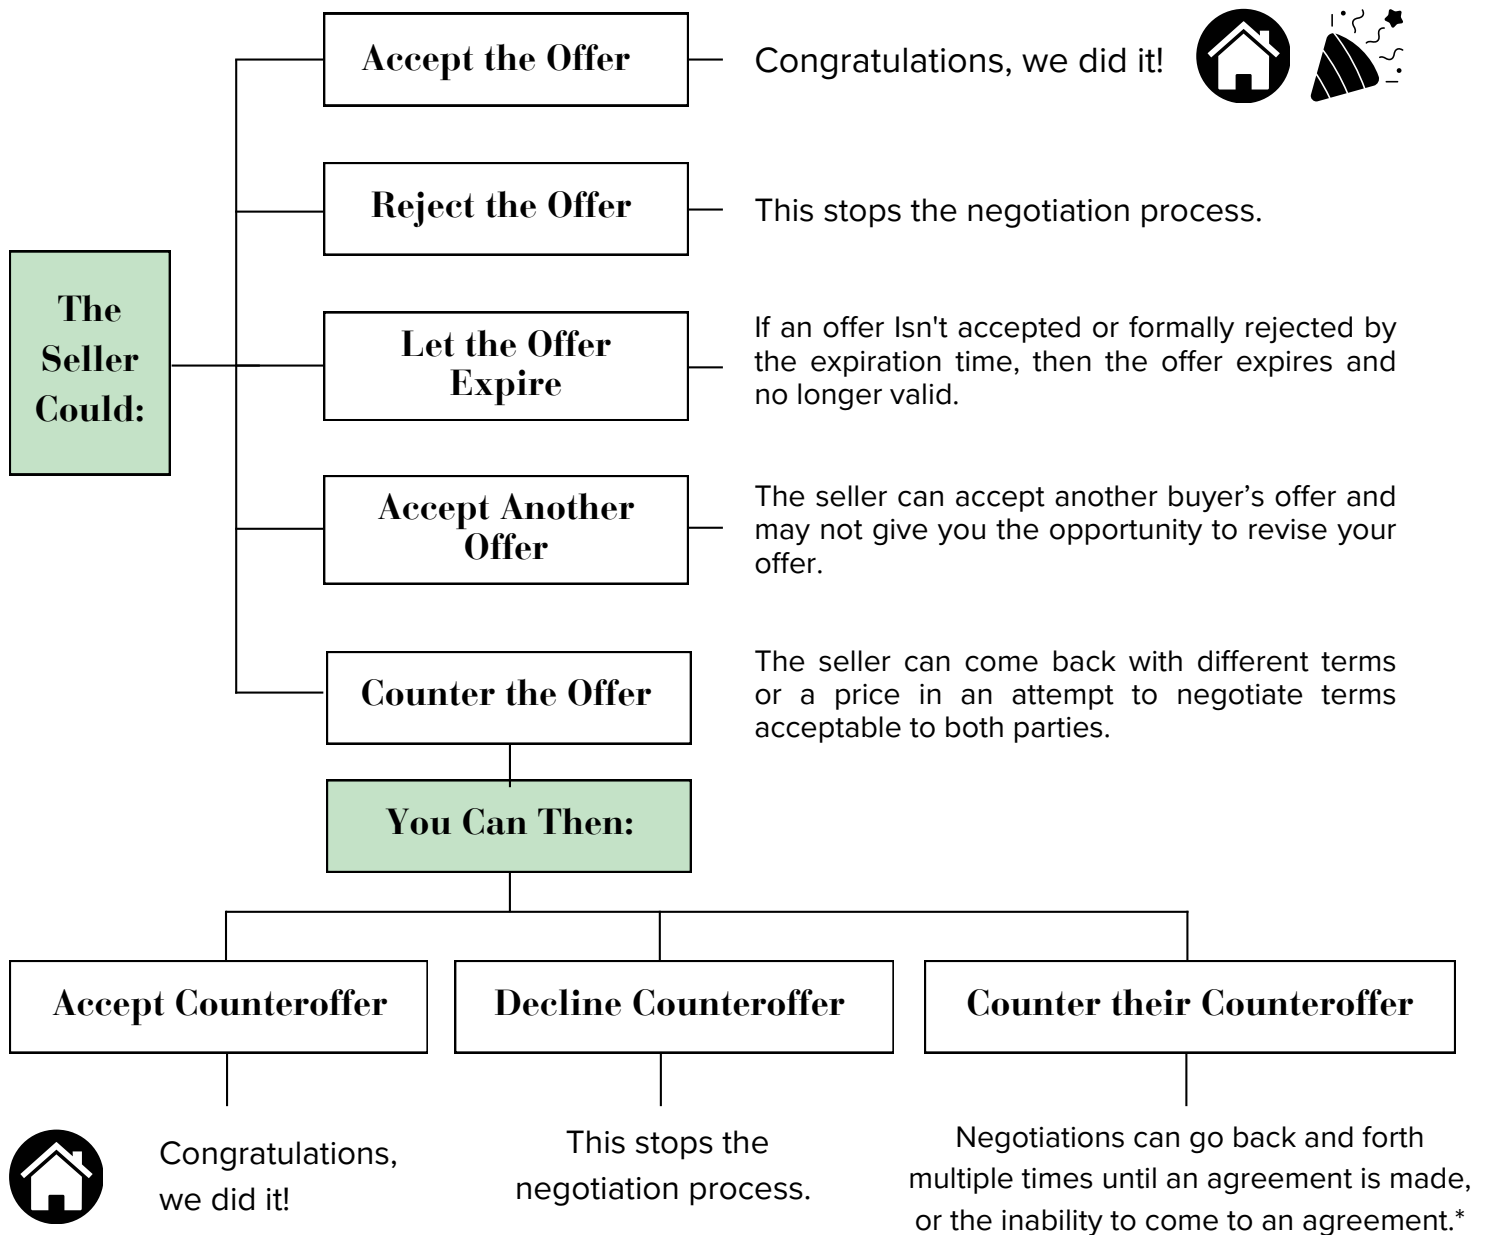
The Seller Could:

Accept the Offer

Congratulations, we did it!

Reject the Offer

This stops the negotiation process.

Let the Offer Expire

If an offer Isn't accepted or formally rejected by the expiration time, then the offer expires and no longer valid.

Accept Another Offer

The seller can accept another buyer's offer and may not give you the opportunity to revise your offer.

Counter the Offer

The seller can come back with different terms or a price in an attempt to negotiate terms acceptable to both parties.

You Can Then:

Accept Counteroffer

Congratulations, we did it!

Decline Counteroffer

This stops the negotiation process.

Counter their Counteroffer

Negotiations can go back and forth multiple times until an agreement is made, or the inability to come to an agreement.*